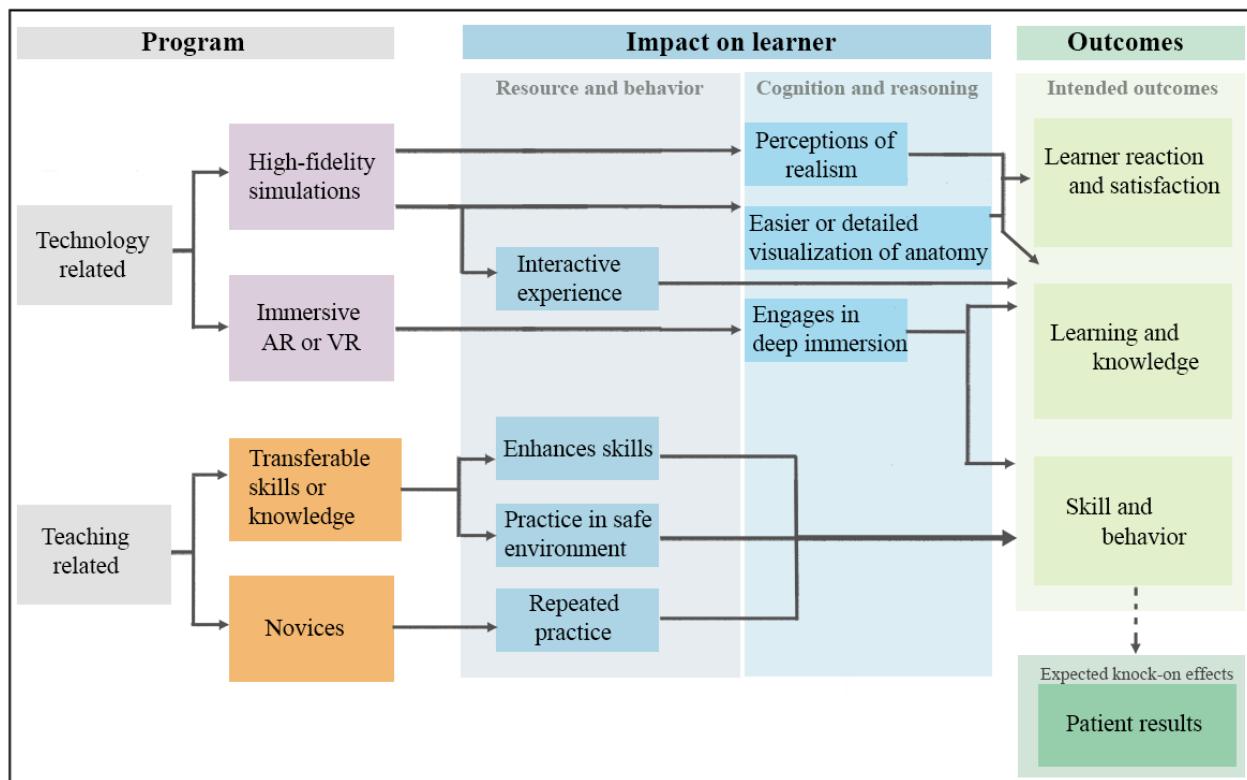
Program

Impact on learner

Outcomes

Resource and behavior

Cognition and reasoning

Intended outcomes

Technology related

High-fidelity simulations

Immersive AR or VR

Interactive experience

Perceptions of realism

Easier or detailed visualization of anatomy

Engages in deep immersion

Learner reaction and satisfaction

Learning and knowledge

Teaching related

Transferable skills or knowledge

Novices

Enhances skills

Practice in safe environment

Repeated practice

Skill and behavior

Expected knock-on effects

Patient results